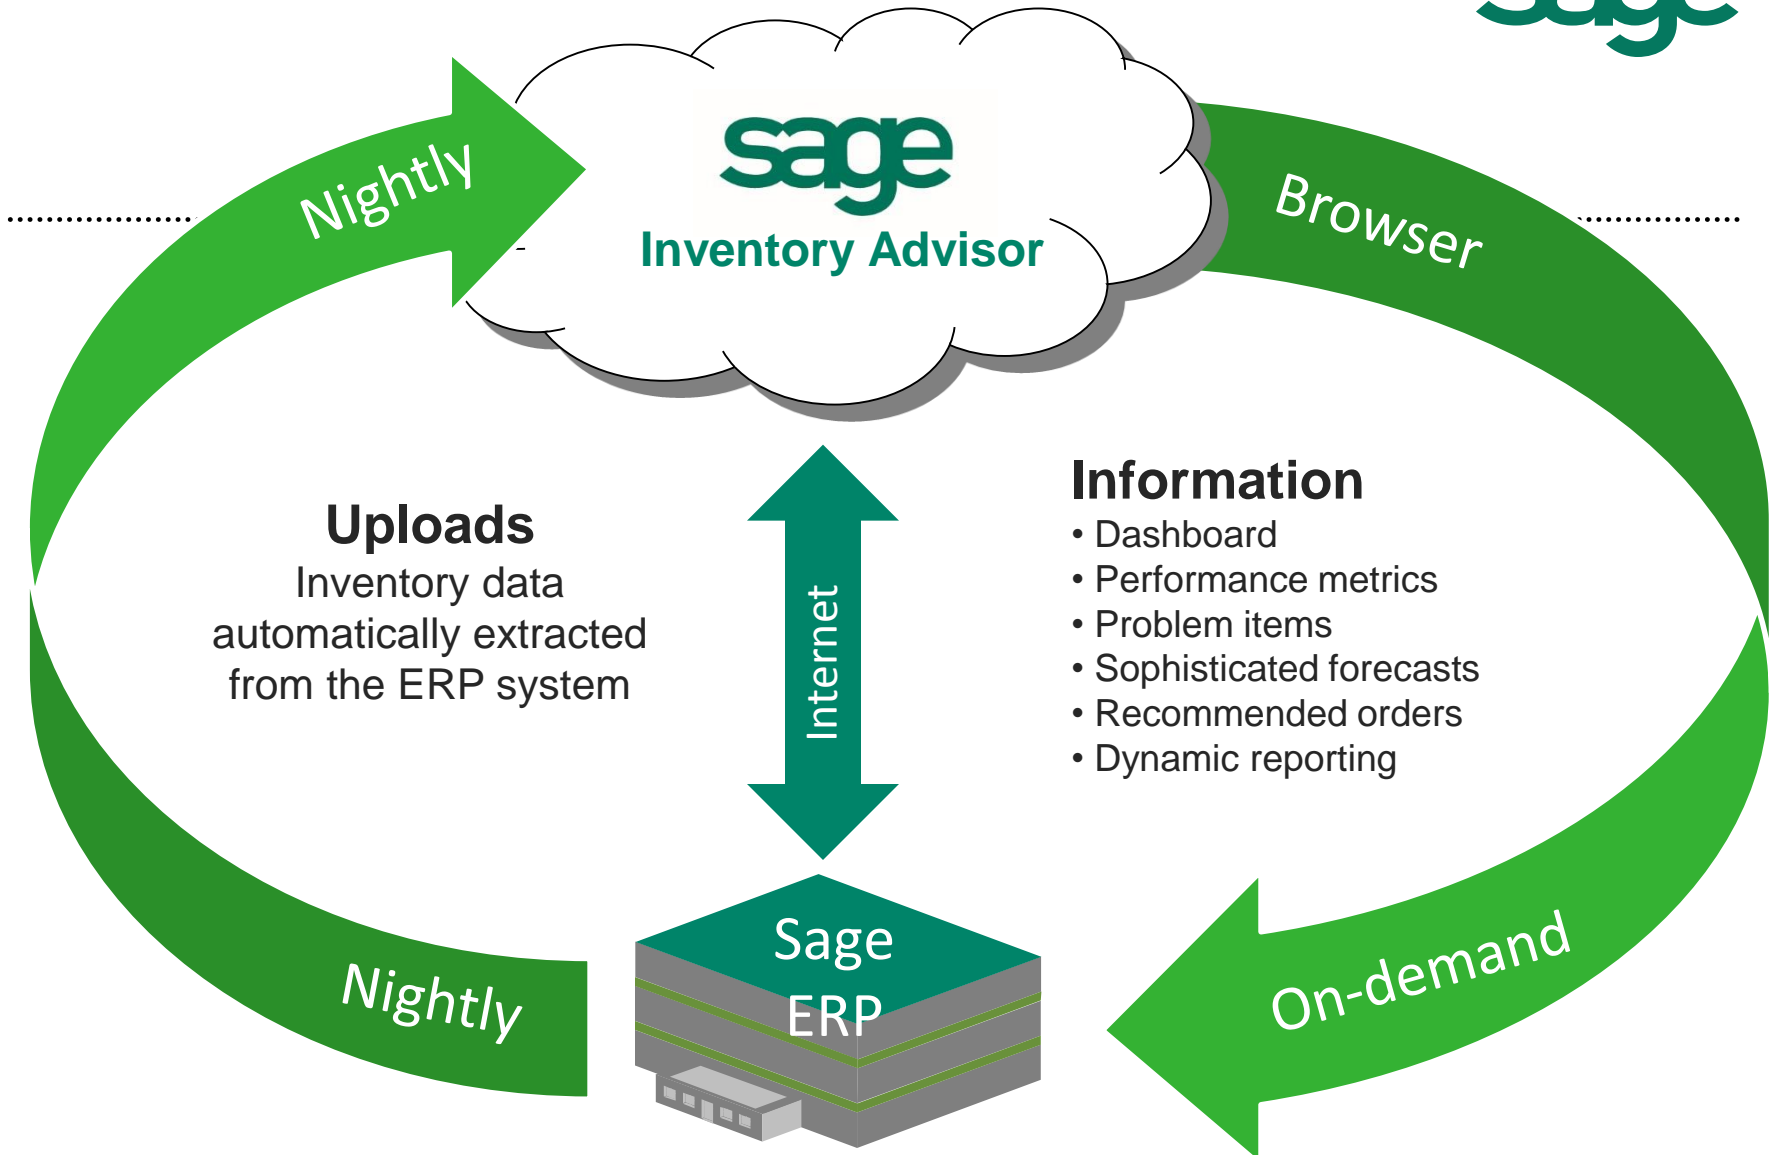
Nightly

sage
Inventory Advisor

Browser

Uploads
Inventory data automatically extracted from the ERP system

Internet

Information
• Dashboard
• Performance metrics
• Problem items
• Sophisticated forecasts
• Recommended orders
• Dynamic reporting

Nightly

Sage ERP

On-demand